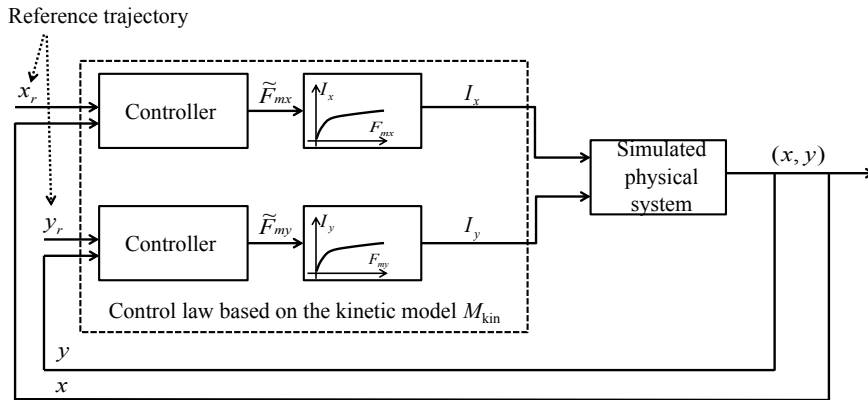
Reference trajectory

$x_r$

Controller

$\widetilde{F}_{mx}$

$I_x$

$F_{mx}$

$I_x$

Simulated physical system

$(x, y)$

$y_r$

Controller

$\widetilde{F}_{my}$

$I_y$

$F_{my}$

$I_y$

Control law based on the kinetic model $M_{\text{kin}}$

$y$

$x$